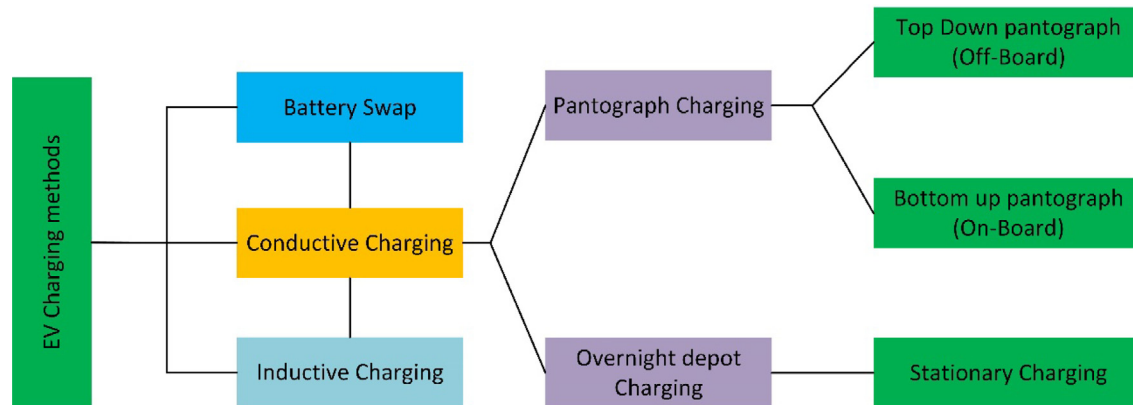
EV Charging methods

Battery Swap

Conductive Charging

Inductive Charging

Pantograph Charging

Overnight depot Charging

Top Down pantograph (Off-Board)

Bottom up pantograph (On-Board)

Stationary Charging